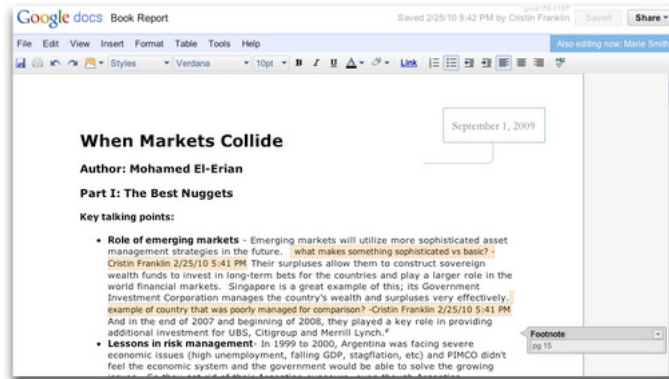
Google docs Book Report

Saved 2/25/10 5:42 PM by Cristin Franklin Saved Share

File Edit View Insert Format Table Tools Help

Also editing now: Marie Smith

Styles Verdana 10pt B I U Link

When Markets Collide

September 1, 2009

Author: Mohamed El-Erian

Part I: The Best Nuggets

Key talking points:

• Role of emerging markets - Emerging markets will utilize more sophisticated asset management strategies in the future. what makes something sophisticated vs basic? - Cristin Franklin 2/25/10 5:41 PM Their surpluses allow them to construct sovereign wealth funds to invest in long-term bets for the countries and play a larger role in the world financial markets. Singapore is a great example of this; its Government Investment Corporation manages the country's wealth and surpluses very effectively. example of country that was poorly managed for comparison? -Cristin Franklin 2/25/10 5:41 PM And in the end of 2007 and beginning of 2008, they played a key role in providing additional investment for UBS, Citigroup and Merrill Lynch.#

• Lessons in risk management- In 1999 to 2000, Argentina was facing severe economic issues (high unemployment, falling GDP, stagflation, etc) and PIMCO didn't feel the economic system and the government would be able to solve the growing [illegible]

Footnote
pg 15